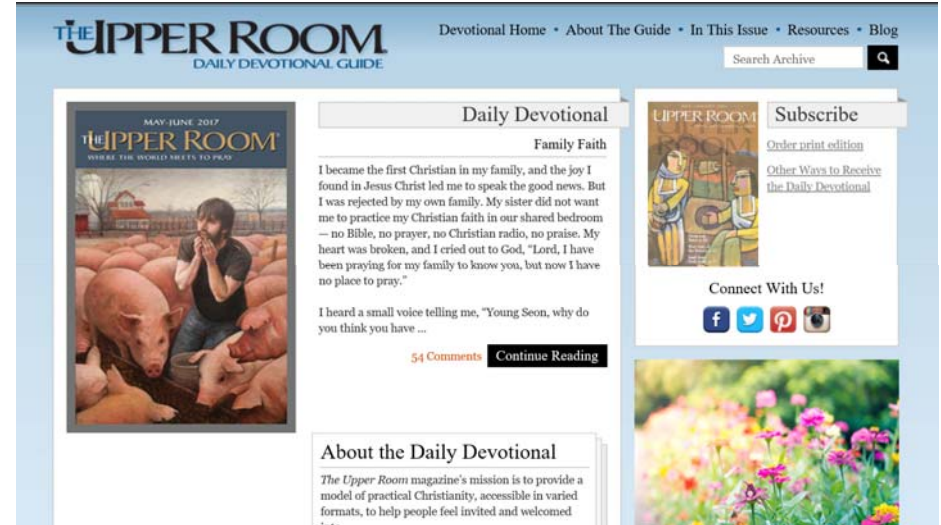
THE UPPER ROOM
DAILY DEVOTIONAL GUIDE

Devotional Home • About The Guide • In This Issue • Resources • Blog

Search Archive

MAY-JUNE 2017
THE UPPER ROOM
WHERE THE WORLD MEETS TO PRAY

Daily Devotional

Family Faith

I became the first Christian in my family, and the joy I found in Jesus Christ led me to speak the good news. But I was rejected by my own family. My sister did not want me to practice my Christian faith in our shared bedroom — no Bible, no prayer, no Christian radio, no praise. My heart was broken, and I cried out to God, "Lord, I have been praying for my family to know you, but now I have no place to pray."

I heard a small voice telling me, "Young Seon, why do you think you have ...

54 Comments Continue Reading

About the Daily Devotional

The Upper Room magazine's mission is to provide a model of practical Christianity, accessible in varied formats, to help people feel invited and welcomed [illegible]

UPPER ROOM

Subscribe

Order print edition

Other Ways to Receive the Daily Devotional

Connect With Us!